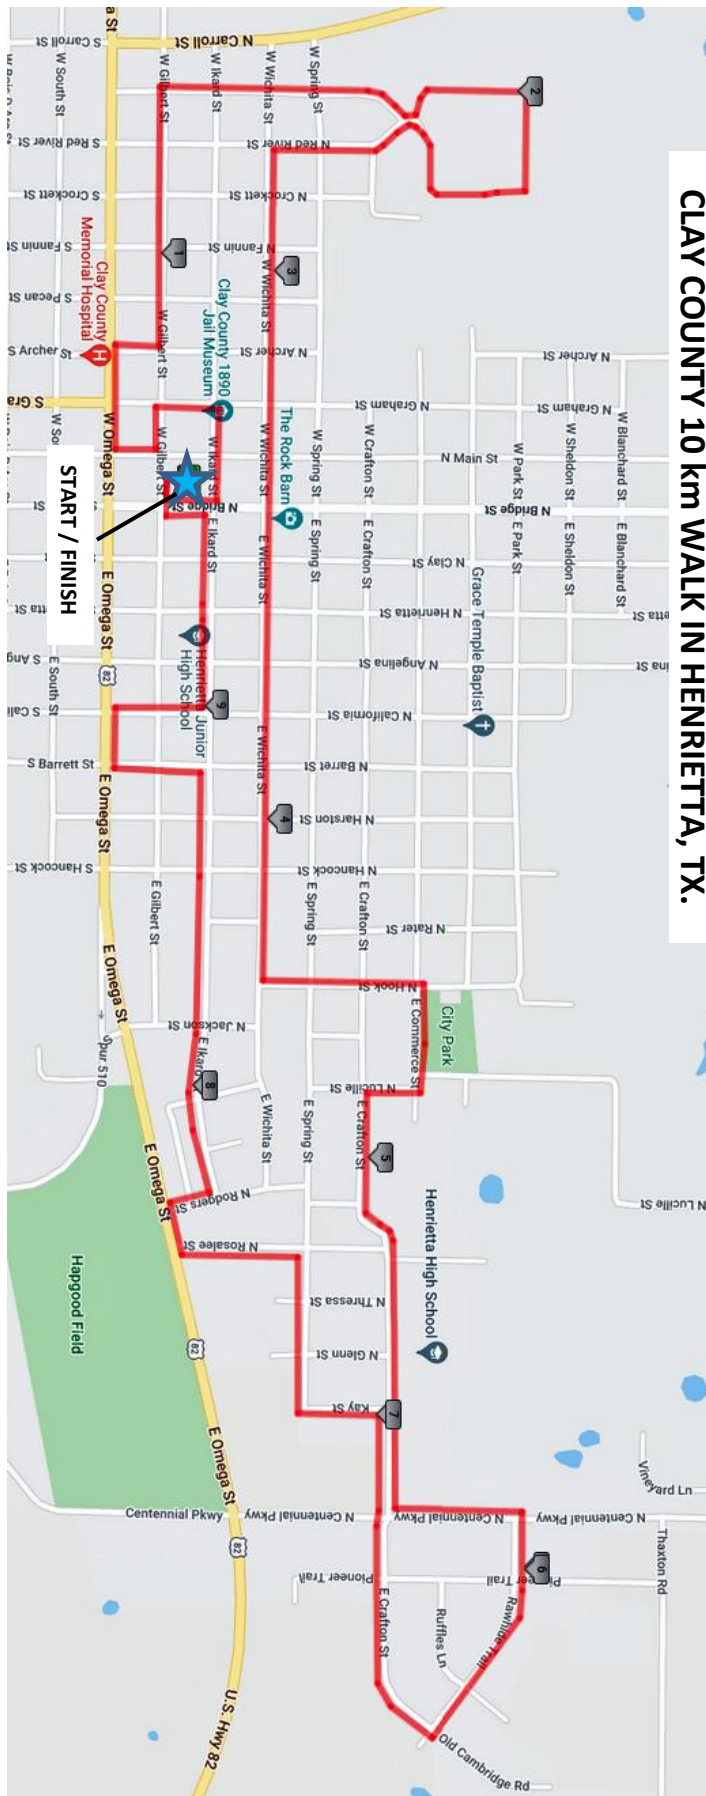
CLAY COUNTY 10 km WALK IN HENRIETTA, TX.

START / FINISH

Clay County Memorial Hospital
Clay County 1890 Jail Museum
The Rock Barn
Henrietta Junior High School
Grace Temple Baptist
City Park
Henrietta High School
Hapgood Field

N Carroll St
S Carroll St
S Red River St
N Red River St
S Crockett St
N Crockett St
S Fannin St
N Fannin St
S Pecan St
S Archer St
N Archer St
N Graham St
N Main St
N Bridge St
N Clay St
N Henrietta St
N Angelina St
N California St
S Barrett St
N Barrett St
N Harston St
S Hancock St
N Hancock St
N Rater St
N Hook St
N Jackson St
N Lucille St
N Rodgers St
N Rosalee St
N Theresa St
N Glenn St
Kay St
Centennial Pkwy
N Centennial Pkwy
Pioneer Trail
Rawhide Trail
Old Cambridge Rd
Vineyard Ln
Thaxton Rd
Ruffles Ln

W Gilbert St
W Ikard St
W Wichita St
W Spring St
W Crafton St
W Park St
W Sheldon St
W Blanchard St
E Ikard St
E Wichita St
E Spring St
E Crafton St
E Park St
E Sheldon St
E Blanchard St
E Gilbert St
E Commerce St
E Crafton St
W Omega St
E Omega St
Spur 510
U.S. Hwy 82
82

1
2
3
4
5
6
7
8
9